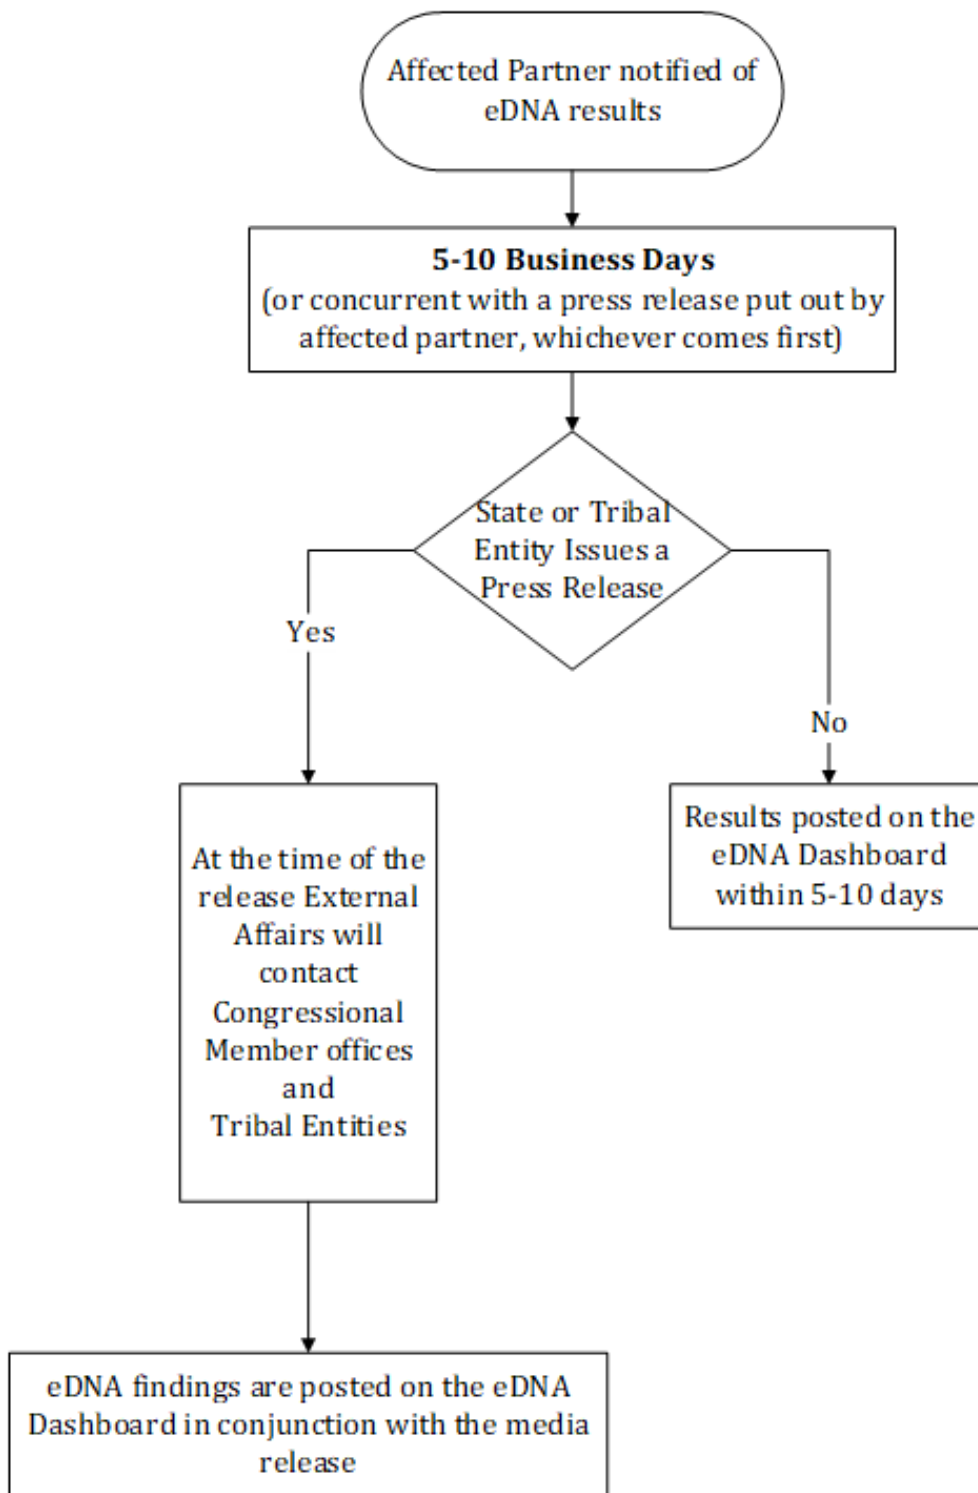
Affected Partner notified of eDNA results

**5-10 Business Days**
(or concurrent with a press release put out by affected partner, whichever comes first)

State or Tribal Entity Issues a Press Release

Yes

No

At the time of the release External Affairs will contact Congressional Member offices and Tribal Entities

Results posted on the eDNA Dashboard within 5-10 days

eDNA findings are posted on the eDNA Dashboard in conjunction with the media release